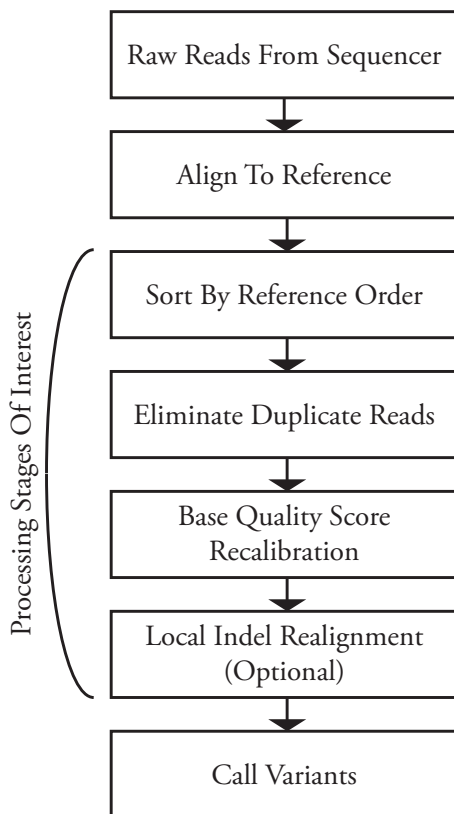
Raw Reads From Sequencer

Align To Reference

Processing Stages Of Interest

Sort By Reference Order

Eliminate Duplicate Reads

Base Quality Score Recalibration

Local Indel Realignment (Optional)

Call Variants